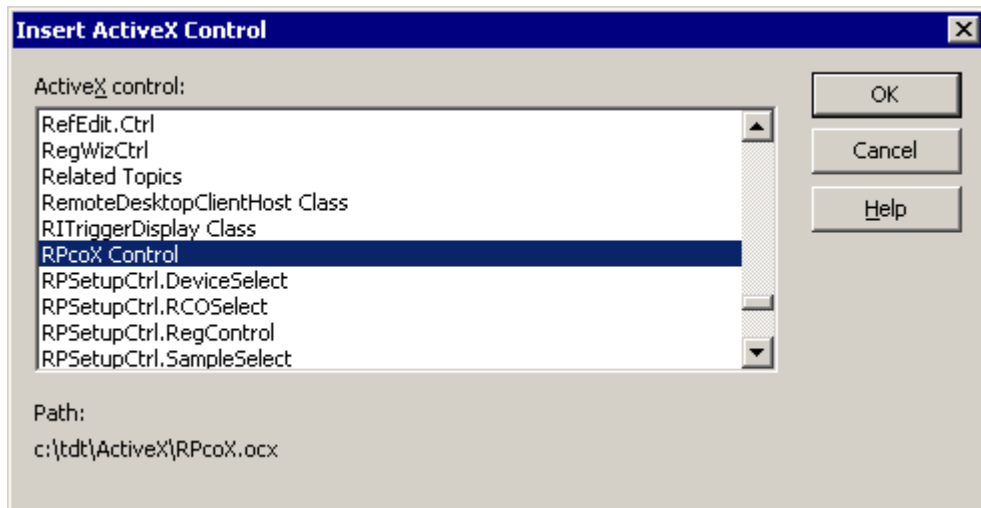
Insert ActiveX Control

ActiveX control:

RefEdit.Ctrl
RegWizCtrl
Related Topics
RemoteDesktopClientHost Class
RITriggerDisplay Class
RPcoX Control
RPSetupCtrl.DeviceSelect
RPSetupCtrl.RCOSelect
RPSetupCtrl.RegControl
RPSetupCtrl.SampleSelect

OK
Cancel
Help

Path:
c:\tdt\ActiveX\RPcoX.ocx